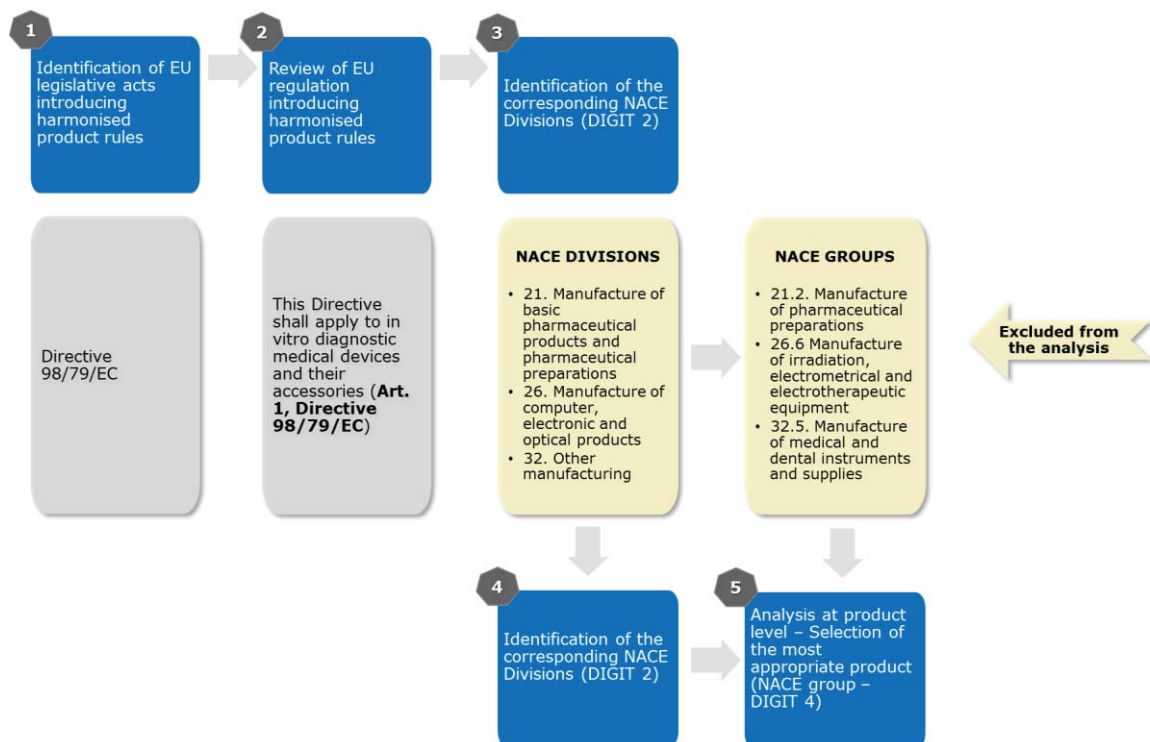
1

Identification of EU legislative acts introducing harmonised product rules

2

Review of EU regulation introducing harmonised product rules

3

Identification of the corresponding NACE Divisions (DIGIT 2)

Directive 98/79/EC

This Directive shall apply to in vitro diagnostic medical devices and their accessories (**Art. 1, Directive 98/79/EC**)

NACE DIVISIONS

- 21. Manufacture of basic pharmaceutical products and pharmaceutical preparations
- 26. Manufacture of computer, electronic and optical products
- 32. Other manufacturing

NACE GROUPS

- 21.2. Manufacture of pharmaceutical preparations
- 26.6 Manufacture of irradiation, electrometrical and electrotherapeutic equipment
- 32.5. Manufacture of medical and dental instruments and supplies

Excluded from the analysis

4

Identification of the corresponding NACE Divisions (DIGIT 2)

5

Analysis at product level – Selection of the most appropriate product (NACE group – DIGIT 4)